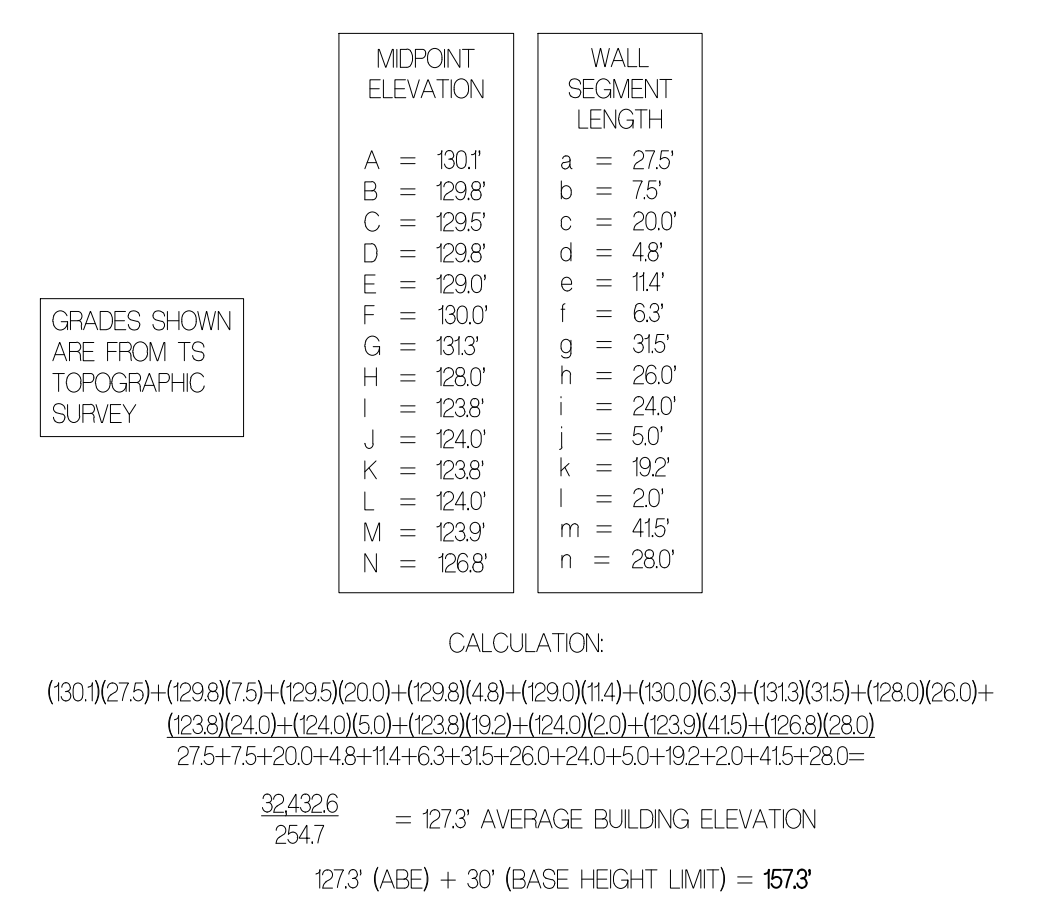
GRADES SHOWN ARE FROM TS TOPOGRAPHIC SURVEY

MIDPOINT ELEVATION

A = 130.1'
B = 129.8'
C = 129.5'
D = 129.8'
E = 129.0'
F = 130.0'
G = 131.3'
H = 128.0'
I = 123.8'
J = 124.0'
K = 123.8'
L = 124.0'
M = 123.9'
N = 126.8'

WALL SEGMENT LENGTH

a = 27.5'
b = 7.5'
c = 20.0'
d = 4.8'
e = 11.4'
f = 6.3'
g = 31.5'
h = 26.0'
i = 24.0'
j = 5.0'
k = 19.2'
l = 2.0'
m = 41.5'
n = 28.0'

CALCULATION:

$\frac{(130.1)(27.5)+(129.8)(7.5)+(129.5)(20.0)+(129.8)(4.8)+(129.0)(11.4)+(130.0)(6.3)+(131.3)(31.5)+(128.0)(26.0)+(123.8)(24.0)+(124.0)(5.0)+(123.8)(19.2)+(124.0)(2.0)+(123.9)(41.5)+(126.8)(28.0)}{27.5+7.5+20.0+4.8+11.4+6.3+31.5+26.0+24.0+5.0+19.2+2.0+41.5+28.0}=$

$\frac{32,432.6}{254.7}$ = 127.3' AVERAGE BUILDING ELEVATION

127.3' (ABE) + 30' (BASE HEIGHT LIMIT) = 157.3'